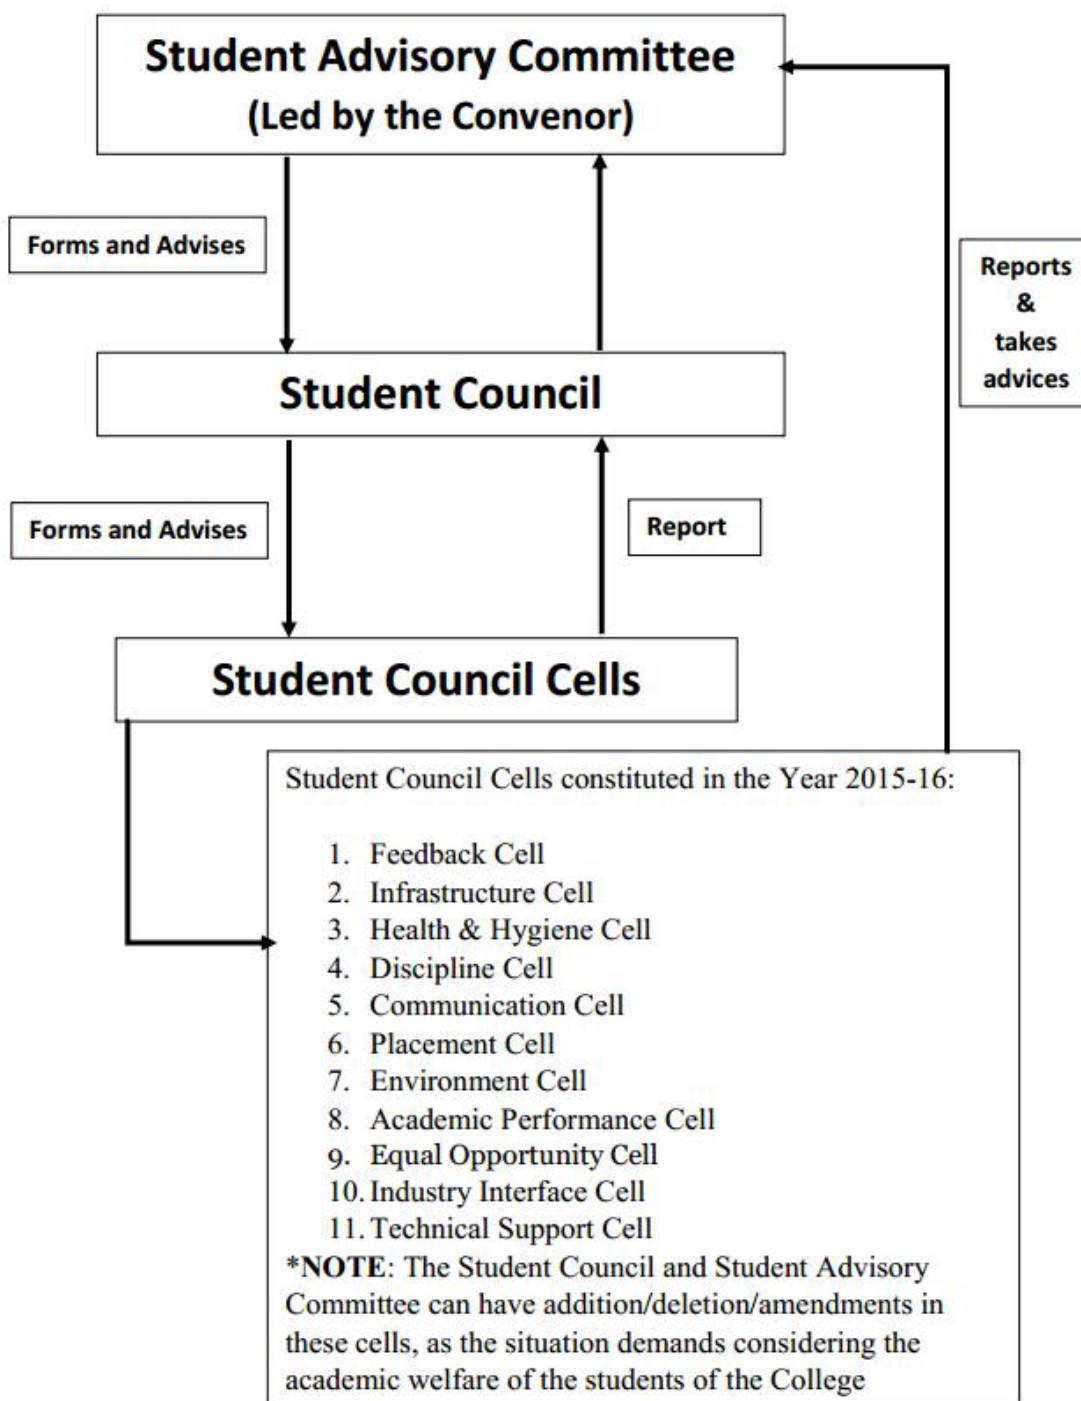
Student Advisory Committee
(Led by the Convenor)

Forms and Advises

Reports
&
takes
advices

Student Council

Forms and Advises

Report

Student Council Cells

Student Council Cells constituted in the Year 2015-16:

1. Feedback Cell
2. Infrastructure Cell
3. Health & Hygiene Cell
4. Discipline Cell
5. Communication Cell
6. Placement Cell
7. Environment Cell
8. Academic Performance Cell
9. Equal Opportunity Cell
10. Industry Interface Cell
11. Technical Support Cell

*NOTE: The Student Council and Student Advisory Committee can have addition/deletion/amendments in these cells, as the situation demands considering the academic welfare of the students of the College